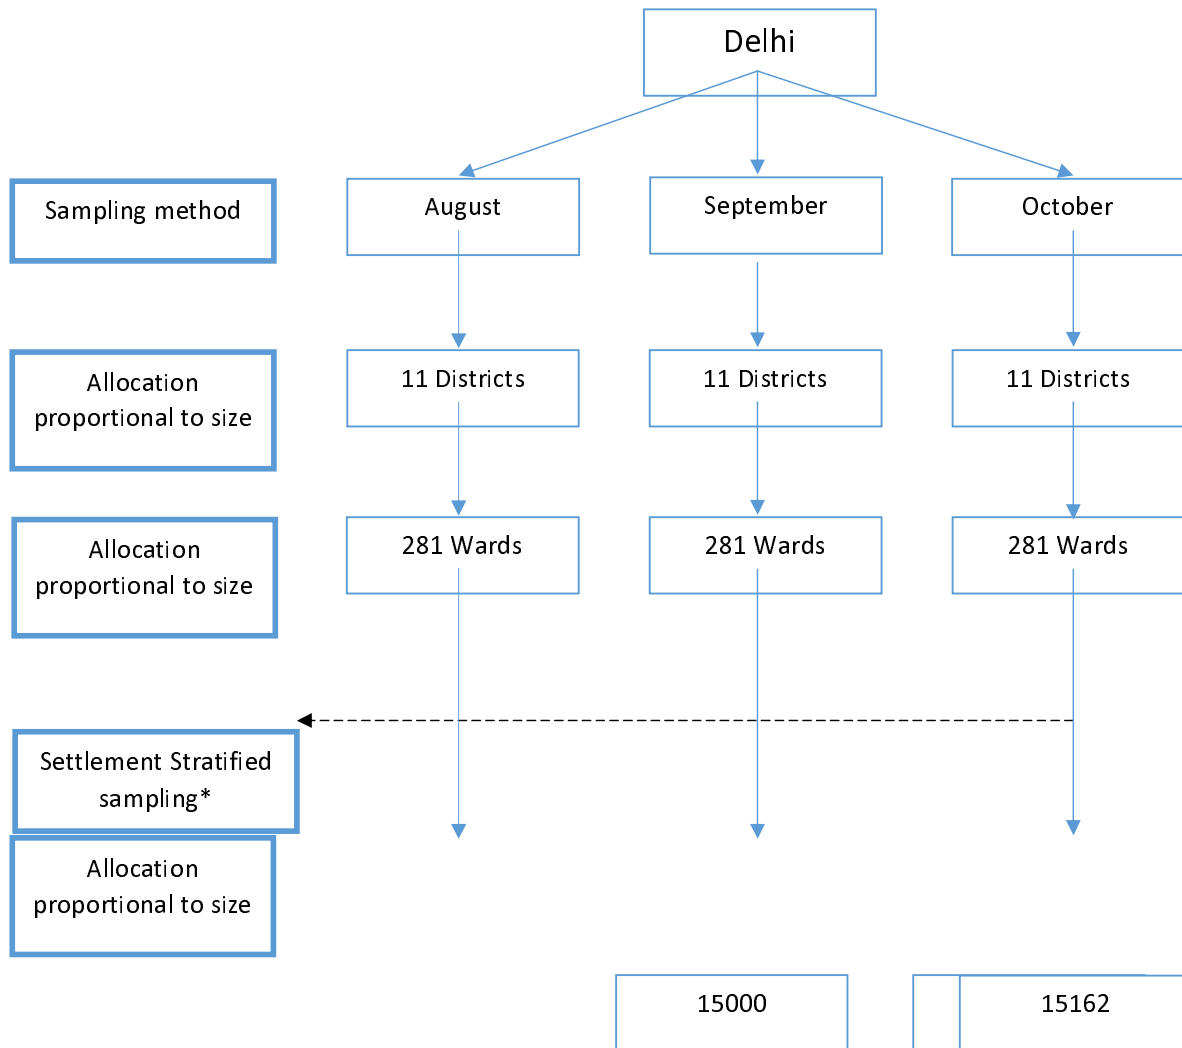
Delhi

Sampling method

August

September

October

Allocation proportional to size

11 Districts

11 Districts

11 Districts

Allocation proportional to size

281 Wards

281 Wards

281 Wards

Settlement Stratified sampling*

Allocation proportional to size

15000

15162